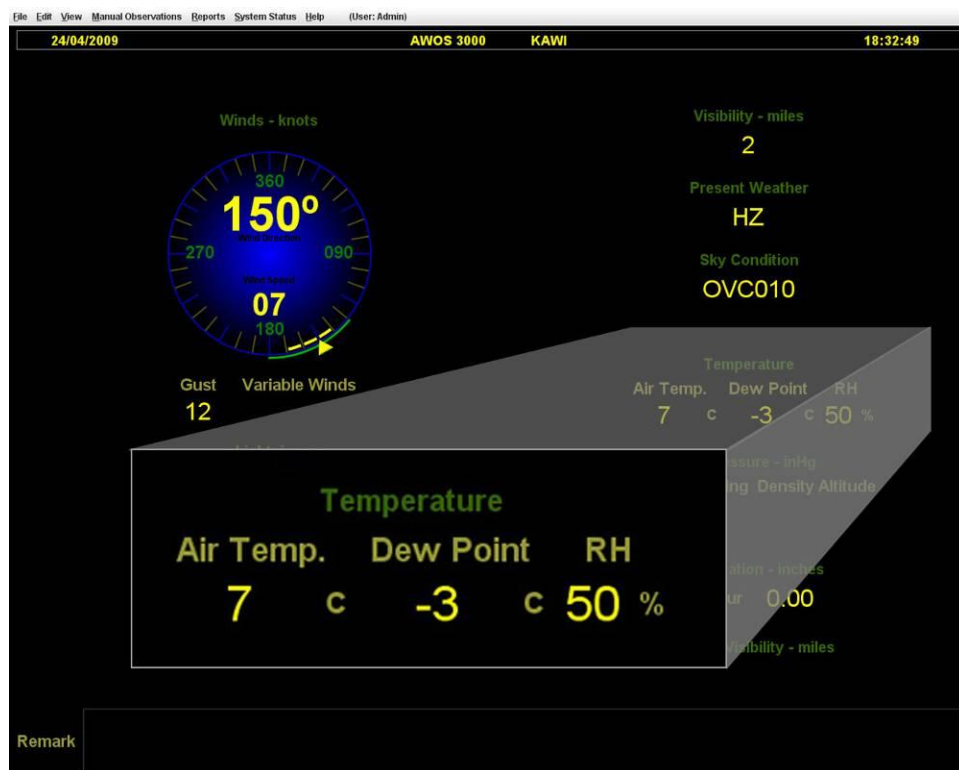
File Edit View Manual Observations Reports System Status Help (User: Admin)

24/04/2009 AWOS 3000 KAWI 18:32:49

Winds - knots

360
150º
270 090
07
180

Gust Variable Winds
12

Visibility - miles
2

Present Weather
HZ

Sky Condition
OVC010

Temperature
Air Temp. Dew Point RH
7 c -3 c 50 %

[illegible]ssure - inHg
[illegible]ng Density Altitude

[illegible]ation - inches
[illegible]ur 0.00

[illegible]isibility - miles

Temperature
Air Temp. Dew Point RH
7 c -3 c 50 %

Remark